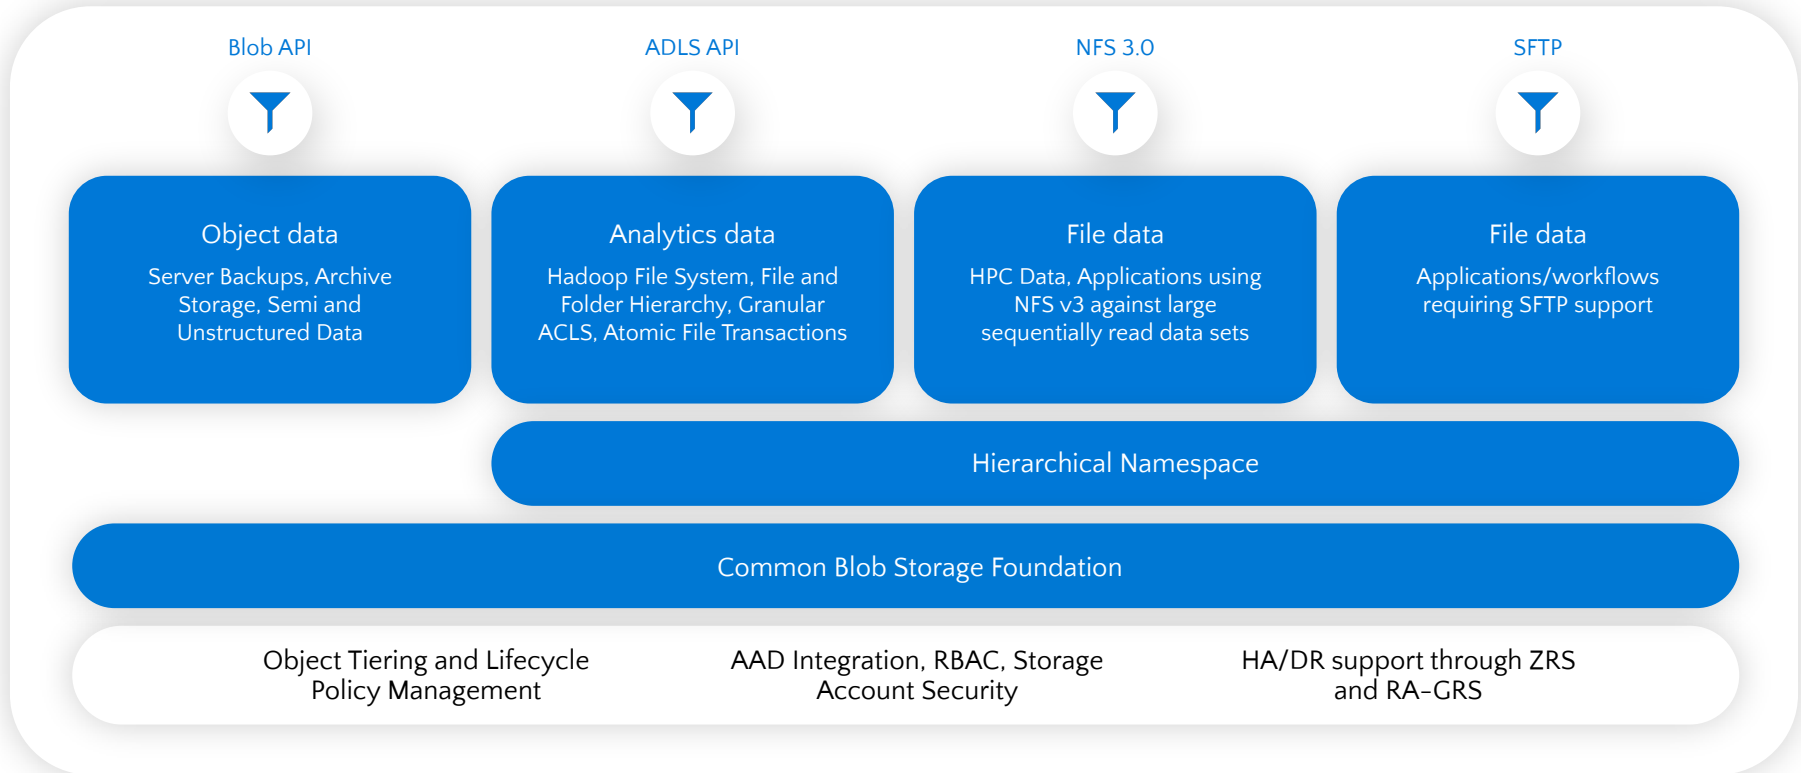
Blob API

ADLS API

NFS 3.0

SFTP

Object data

Server Backups, Archive Storage, Semi and Unstructured Data

Analytics data

Hadoop File System, File and Folder Hierarchy, Granular ACLS, Atomic File Transactions

File data

HPC Data, Applications using NFS v3 against large sequentially read data sets

File data

Applications/workflows requiring SFTP support

Hierarchical Namespace

Common Blob Storage Foundation

Object Tiering and Lifecycle Policy Management

AAD Integration, RBAC, Storage Account Security

HA/DR support through ZRS and RA-GRS